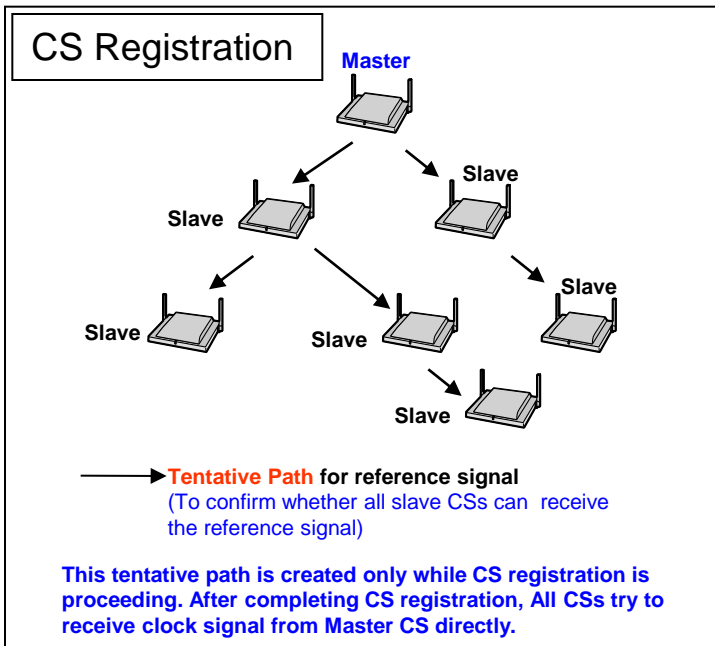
CS Registration

Master

Slave

Slave

Slave

Slave

Slave

Slave

Tentative Path for reference signal
(To confirm whether all slave CSs can receive the reference signal)

This tentative path is created only while CS registration is proceeding. After completing CS registration, All CSs try to receive clock signal from Master CS directly.